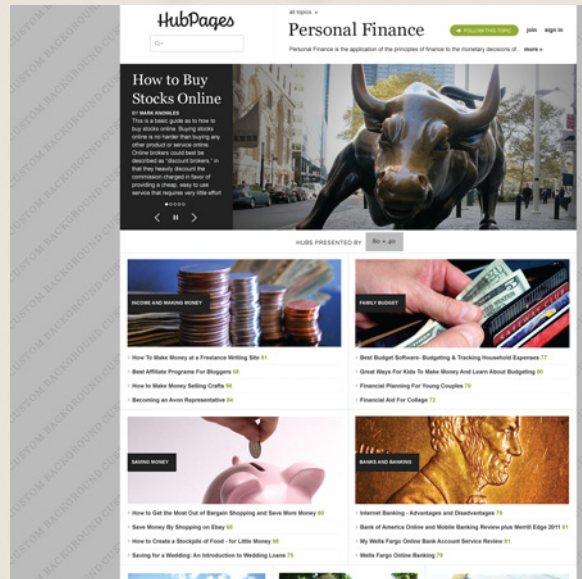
HubPages

all topics »

Personal Finance

FOLLOW THIS TOPIC

join sign in

Personal Finance is the application of the principles of finance to the monetary decisions of... more »

How to Buy Stocks Online

BY MARK KNOWLES

This is a basic guide as to how to buy stocks online. Buying stocks online is no harder than buying any other product or service online. Online brokers could best be described as "discount brokers," in that they heavily discount the commission charged in favor of providing a cheap, easy to use service that requires very little effort

HUBS PRESENTED BY 80 x 20

INCOME AND MAKING MONEY

How To Make Money at a Freelance Writing Site 81

Best Affiliate Programs For Bloggers 84

How to Make Money Selling Crafts 90

Becoming an Avon Representative 84

FAMILY BUDGET

Best Budget Software- Budgeting & Tracking Household Expenses 77

Great Ways For Kids To Make Money And Learn About Budgeting 80

Financial Planning For Young Couples 79

Financial Aid For College 72

SAVING MONEY

How to Get the Most Out of Bargain Shopping and Save More Money 83

Save Money By Shopping on Ebay 88

How to Create a Stockpile of Food - for Little Money 90

Saving for a Wedding: An Introduction to Wedding Loans 79

BANKS AND BANKING

Internet Banking - Advantages and Disadvantages 79

Bank of America Online and Mobile Banking Review plus Merrill Edge 2011 81

My Wells Fargo Online Bank Account Service Review 81

Wells Fargo Online Banking 79

CUSTOM BACKGROUND